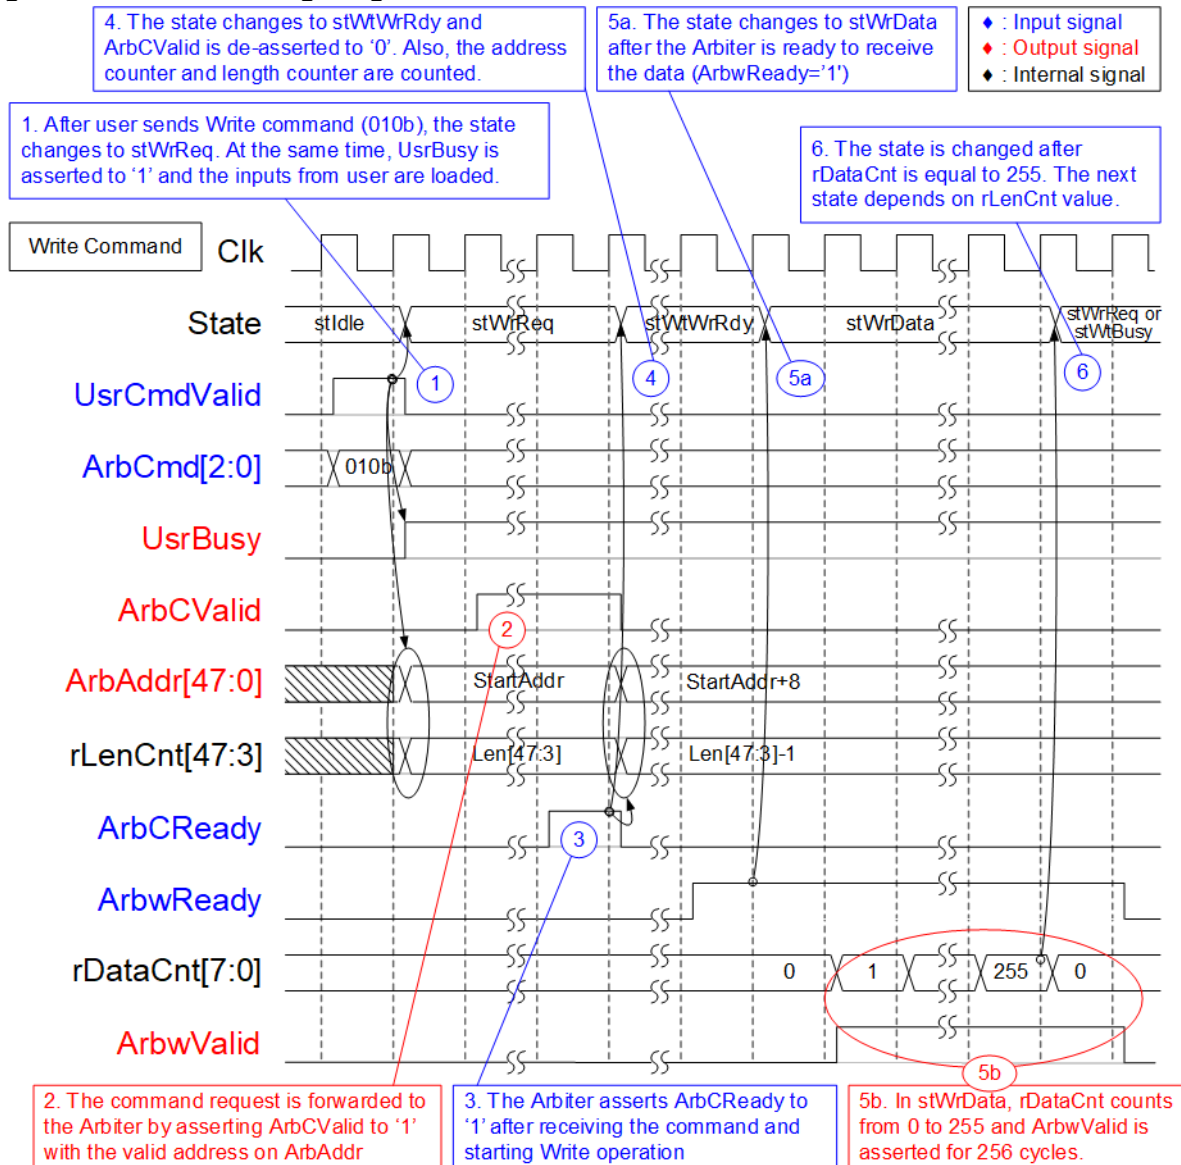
4. The state changes to stWtWrRdy and ArbCValid is de-asserted to '0'. Also, the address counter and length counter are counted.

5a. The state changes to stWrData after the Arbiter is ready to receive the data (ArbwReady='1')

♦ : Input signal
♦ : Output signal
♦ : Internal signal

1. After user sends Write command (010b), the state changes to stWrReq. At the same time, UsrBusy is asserted to '1' and the inputs from user are loaded.

6. The state is changed after rDataCnt is equal to 255. The next state depends on rLenCnt value.

Write Command

Clk

State

stIdle

stWrReq

stWtWrRdy

stWrData

stWrReq or stWtBusy

1

4

5a

6

UsrCmdValid

ArbCmd[2:0]

010b

UsrBusy

ArbCValid

2

ArbAddr[47:0]

StartAddr

StartAddr+8

rLenCnt[47:3]

Len[47:3]

Len[47:3]-1

ArbCReady

3

ArbwReady

rDataCnt[7:0]

0

1

255

0

ArbwValid

5b

2. The command request is forwarded to the Arbiter by asserting ArbCValid to '1' with the valid address on ArbAddr

3. The Arbiter asserts ArbCReady to '1' after receiving the command and starting Write operation

5b. In stWrData, rDataCnt counts from 0 to 255 and ArbwValid is asserted for 256 cycles.